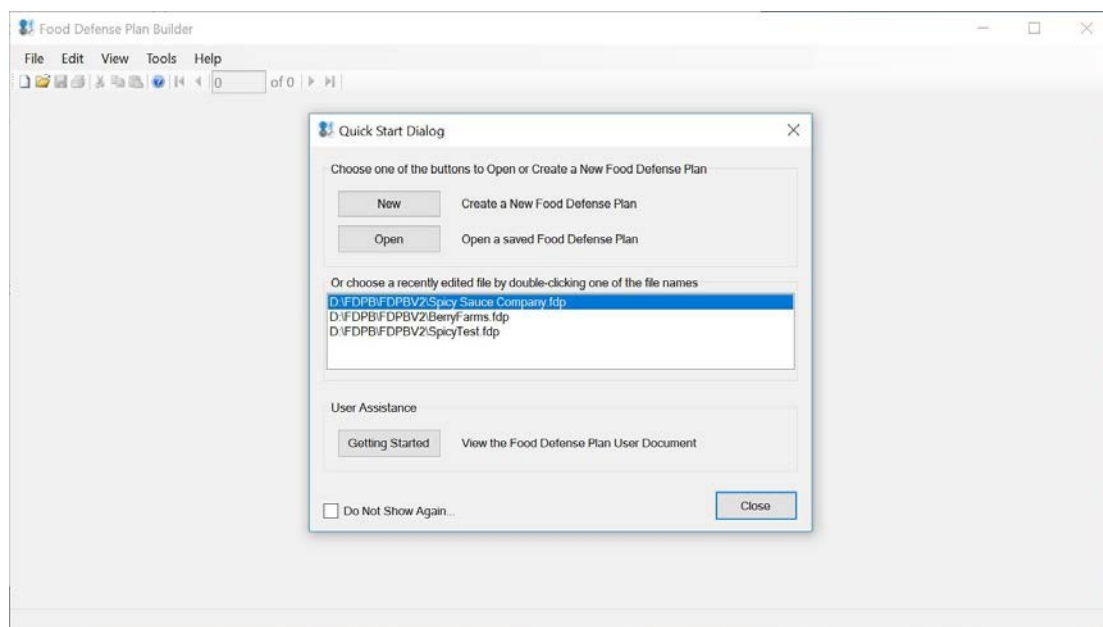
Food Defense Plan Builder

File Edit View Tools Help

0 of 0

Quick Start Dialog

Choose one of the buttons to Open or Create a New Food Defense Plan

New Create a New Food Defense Plan

Open Open a saved Food Defense Plan

Or choose a recently edited file by double-clicking one of the file names

D:\FDPB\FDPBV2\Spicy Sauce Company.fdp
D:\FDPB\FDPBV2\BerryFarms.fdp
D:\FDPB\FDPBV2\SpicyTest.fdp

User Assistance

Getting Started View the Food Defense Plan User Document

Do Not Show Again...

Close